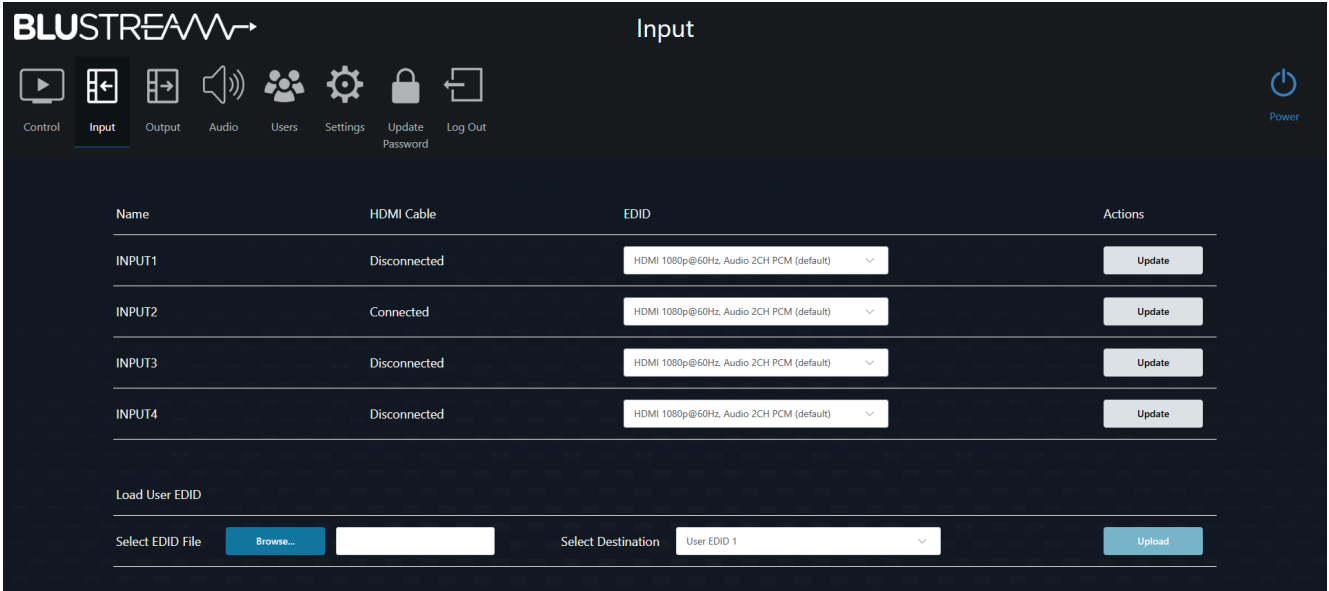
BLUSTREAM

Input

Control Input Output Audio Users Settings Update Password Log Out

Power

| Name | HDMI Cable | EDID | Actions |
|---|---|---|---|
| INPUT1 | Disconnected | HDMI 1080p@60Hz, Audio 2CH PCM (default) | Update |
| INPUT2 | Connected | HDMI 1080p@60Hz, Audio 2CH PCM (default) | Update |
| INPUT3 | Disconnected | HDMI 1080p@60Hz, Audio 2CH PCM (default) | Update |
| INPUT4 | Disconnected | HDMI 1080p@60Hz, Audio 2CH PCM (default) | Update |

Load User EDID

Select EDID File Browse... Select Destination User EDID 1 Upload